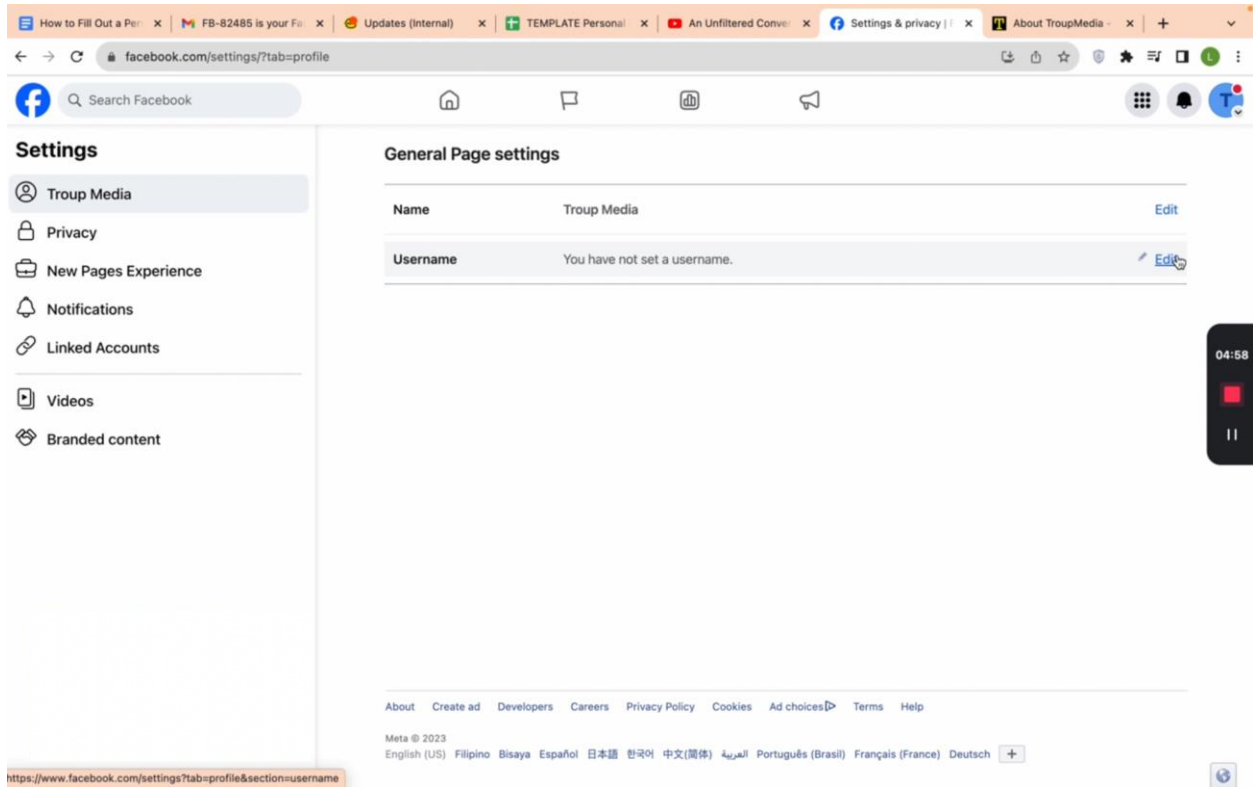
How to Fill Out a Per
FB-82485 is your Fa
Updates (Internal)
TEMPLATE Personal
An Unfiltered Conve
Settings & privacy |
About TroupMedia -

facebook.com/settings/?tab=profile

Search Facebook

T

Settings

Troup Media
Privacy
New Pages Experience
Notifications
Linked Accounts
Videos
Branded content

General Page settings

| | | |
|---|---|---|
| Name | Troup Media | Edit |
| Username | You have not set a username. | Edit |

04:58

About Create ad Developers Careers Privacy Policy Cookies Ad choices Terms Help

Meta © 2023
English (US) Filipino Bisaya Español 日本語 한국어 中文(简体) العربية Português (Brasil) Français (France) Deutsch +

https://www.facebook.com/settings?tab=profile&section=username